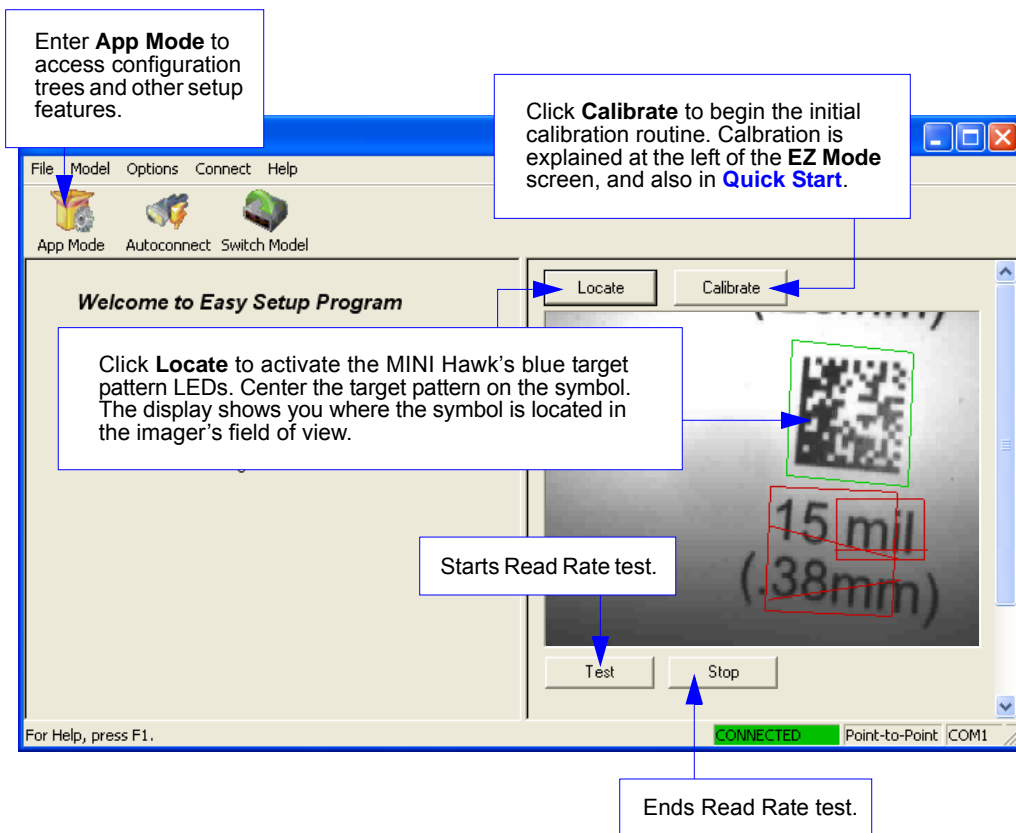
Enter **App Mode** to access configuration trees and other setup features.

Click **Calibrate** to begin the initial calibration routine. Calbration is explained at the left of the **EZ Mode** screen, and also in **Quick Start**.

File Model Options Connect Help

App Mode Autoconnect Switch Model

Welcome to Easy Setup Program

Locate Calibrate

Click **Locate** to activate the MINI Hawk's blue target pattern LEDs. Center the target pattern on the symbol. The display shows you where the symbol is located in the imager's field of view.

15 mil (.38mm)

Starts Read Rate test.

Test Stop

For Help, press F1.

CONNECTED Point-to-Point COM1

Ends Read Rate test.